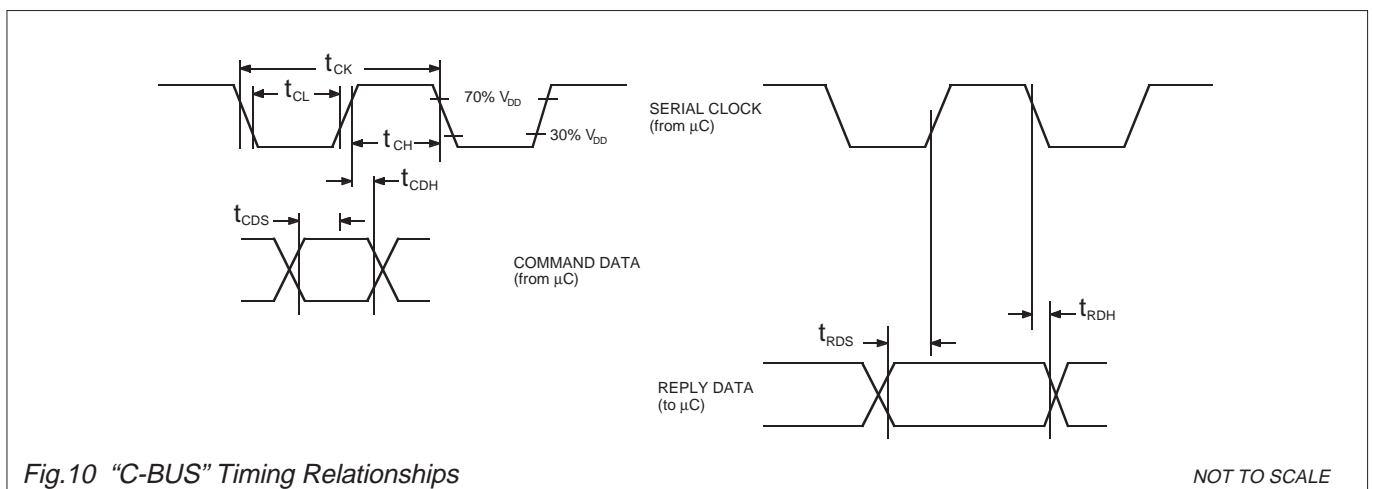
$t_{CK}$
$t_{CL}$
70% $V_{DD}$
$t_{CH}$
30% $V_{DD}$
$t_{CDH}$
$t_{CDS}$

SERIAL CLOCK
(from µC)

COMMAND DATA
(from µC)

$t_{RDH}$
$t_{RDS}$

REPLY DATA
(to µC)

Fig.10 "C-BUS" Timing Relationships

NOT TO SCALE